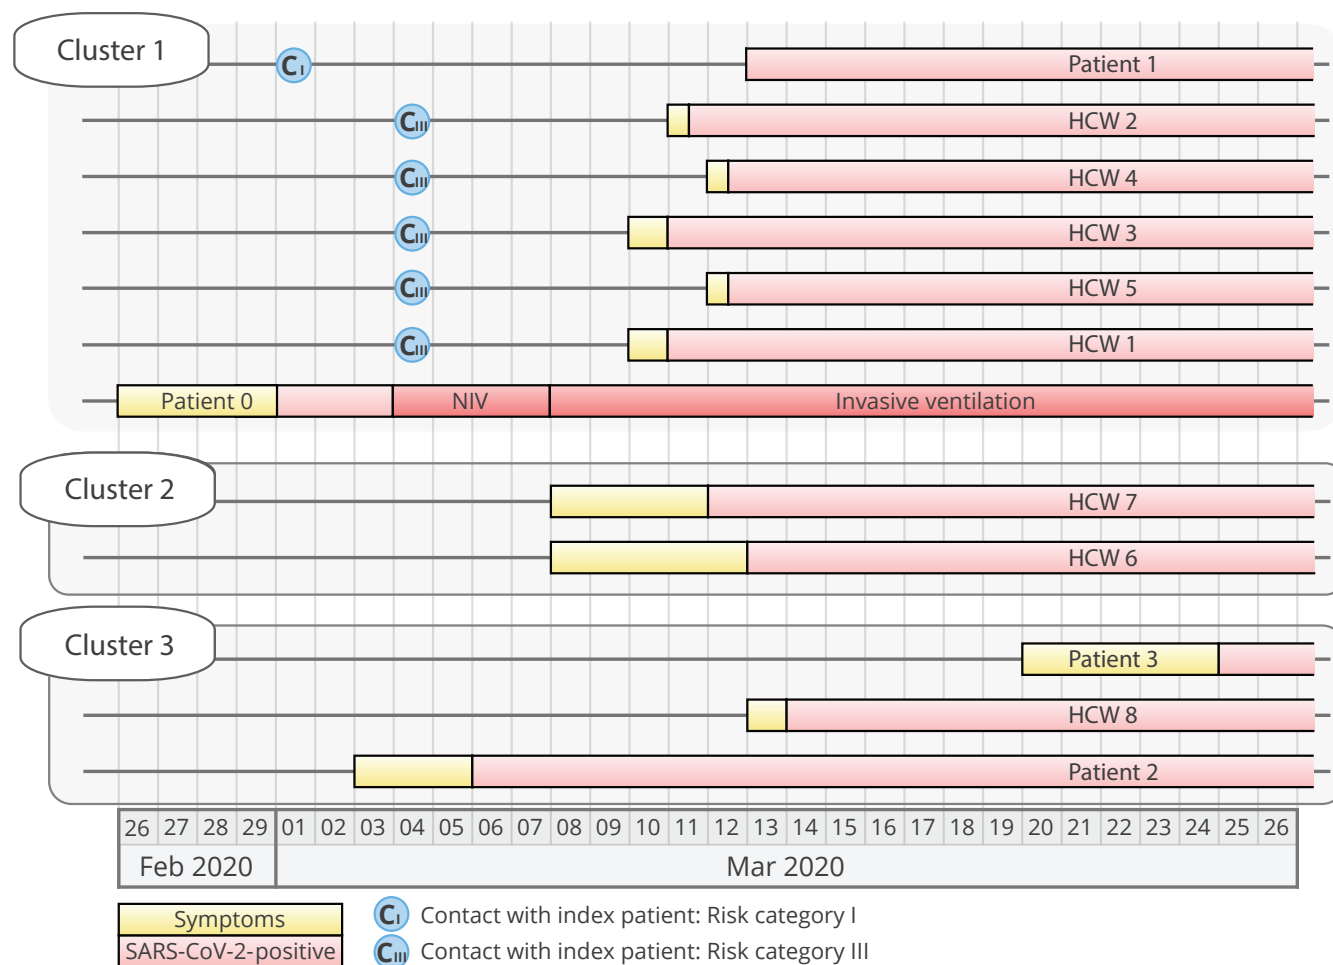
Cluster 1

$C_I$

Patient 1

$C_{III}$

HCW 2

$C_{III}$

HCW 4

$C_{III}$

HCW 3

$C_{III}$

HCW 5

$C_{III}$

HCW 1

Patient 0

NIV

Invasive ventilation

Cluster 2

HCW 7

HCW 6

Cluster 3

Patient 3

HCW 8

Patient 2

| 26 | 27 | 28 | 29 | 01 | 02 | 03 | 04 | 05 | 06 | 07 | 08 | 09 | 10 | 11 | 12 | 13 | 14 | 15 | 16 | 17 | 18 | 19 | 20 | 21 | 22 | 23 | 24 | 25 | 26 |
|---|---|---|---|---|---|---|---|---|---|---|---|---|---|---|---|---|---|---|---|---|---|---|---|---|---|---|---|---|---|
| Feb 2020 | | | | Mar 2020 | | | | | | | | | | | | | | | | | | | | | | | | | |

Symptoms

SARS-CoV-2-positive

$C_I$ Contact with index patient: Risk category I

$C_{III}$ Contact with index patient: Risk category III